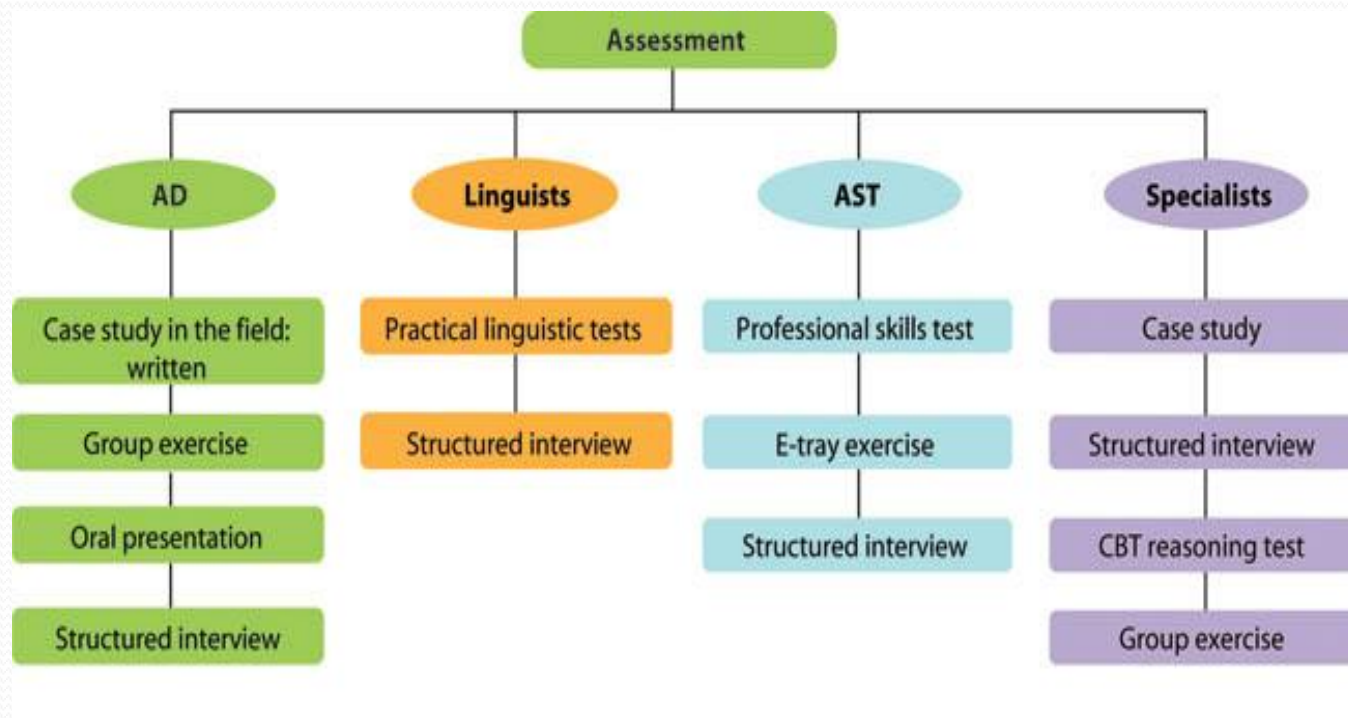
Assessment

AD

Case study in the field: written

Group exercise

Oral presentation

Structured interview

Linguists

Practical linguistic tests

Structured interview

AST

Professional skills test

E-tray exercise

Structured interview

Specialists

Case study

Structured interview

CBT reasoning test

Group exercise